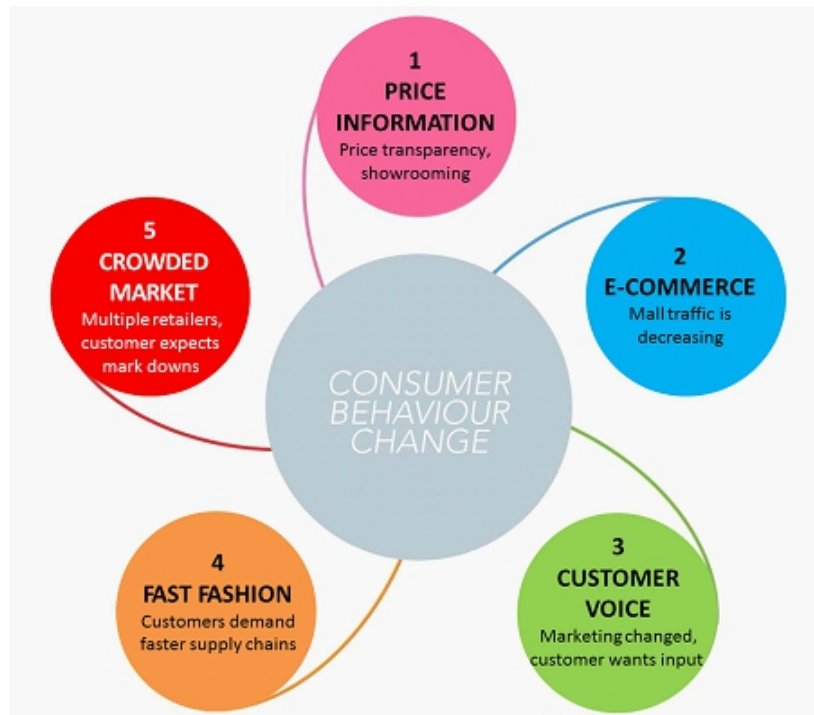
CONSUMER BEHAVIOUR CHANGE

1
PRICE INFORMATION
Price transparency, showrooming

2
E-COMMERCE
Mall traffic is decreasing

3
CUSTOMER VOICE
Marketing changed, customer wants input

4
FAST FASHION
Customers demand faster supply chains

5
CROWDED MARKET
Multiple retailers, customer expects mark downs